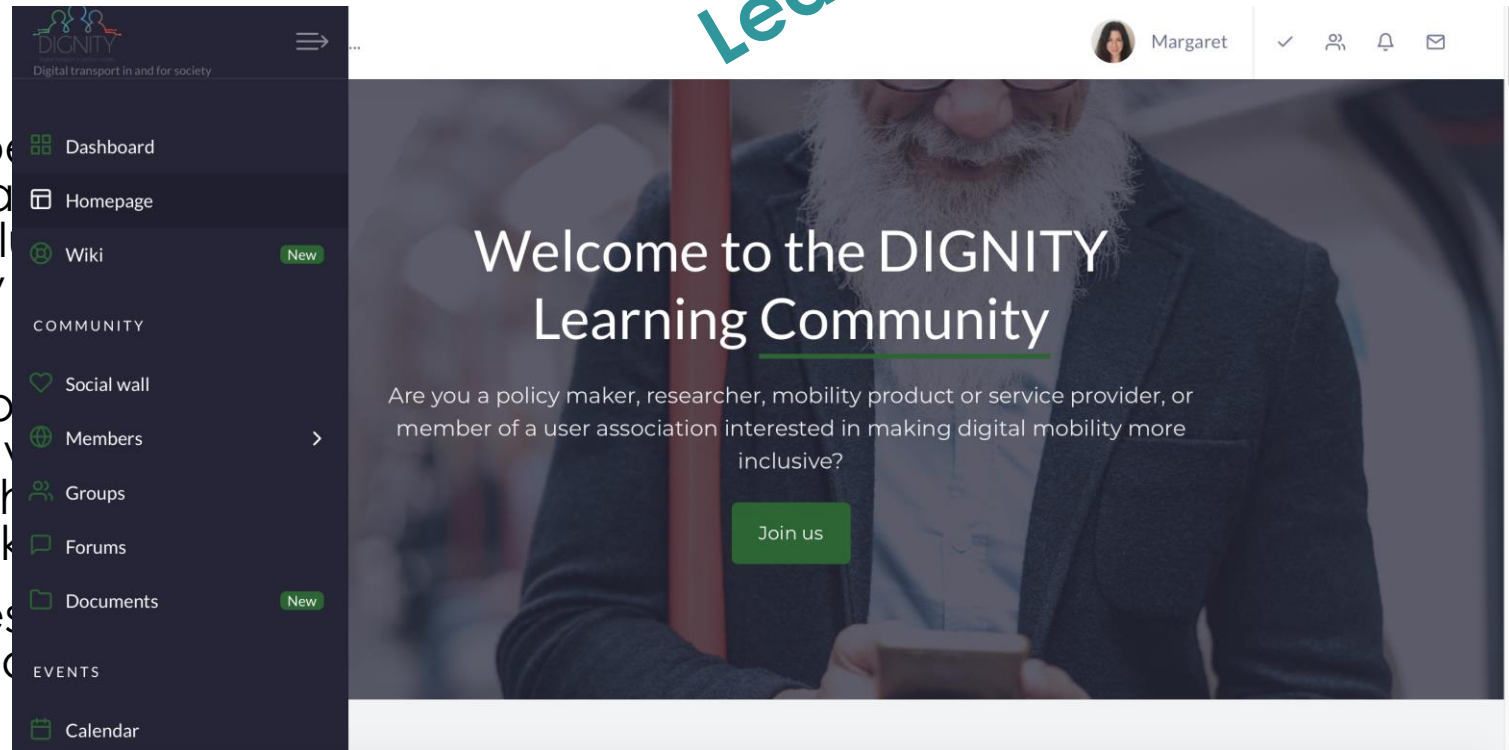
DIGNITY
Digital transport in and for society

...

Lea

Margaret

Dashboard
Homepage
Wiki New
COMMUNITY
Social wall
Members
Groups
Forums
Documents New
EVENTS
Calendar

Welcome to the DIGNITY Learning Community

Are you a policy maker, researcher, mobility product or service provider, or member of a user association interested in making digital mobility more inclusive?

Join us